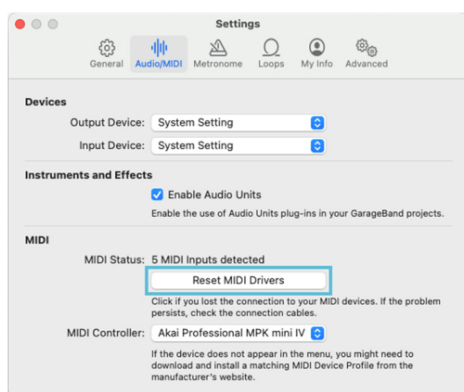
Settings

General Audio/MIDI Metronome Loops My Info Advanced

Devices

Output Device: System Setting

Input Device: System Setting

Instruments and Effects

Enable Audio Units

Enable the use of Audio Units plug-ins in your GarageBand projects.

MIDI

MIDI Status: 5 MIDI Inputs detected

Reset MIDI Drivers

Click if you lost the connection to your MIDI devices. If the problem persists, check the connection cables.

MIDI Controller: Akai Professional MPK mini IV

If the device does not appear in the menu, you might need to download and install a matching MIDI Device Profile from the manufacturer's website.